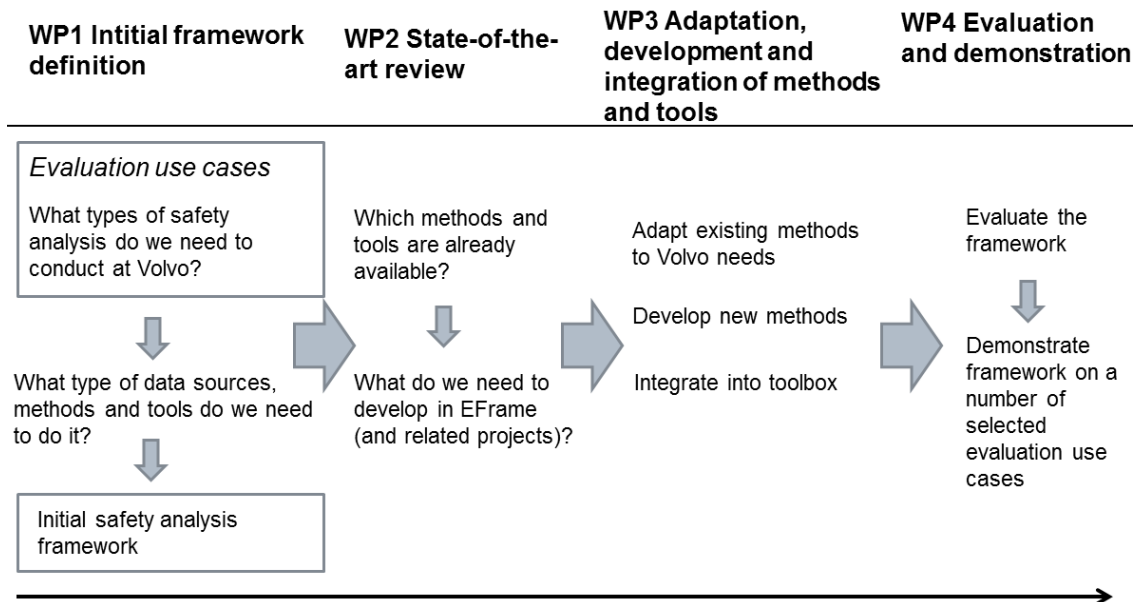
WP1 Intitial framework definition

Evaluation use cases

What types of safety analysis do we need to conduct at Volvo?

What type of data sources, methods and tools do we need to do it?

Initial safety analysis framework

WP2 State-of-the-art review

Which methods and tools are already available?

What do we need to develop in EFrame (and related projects)?

WP3 Adaptation, development and integration of methods and tools

Adapt existing methods to Volvo needs

Develop new methods

Integrate into toolbox

WP4 Evaluation and demonstration

Evaluate the framework

Demonstrate framework on a number of selected evaluation use cases